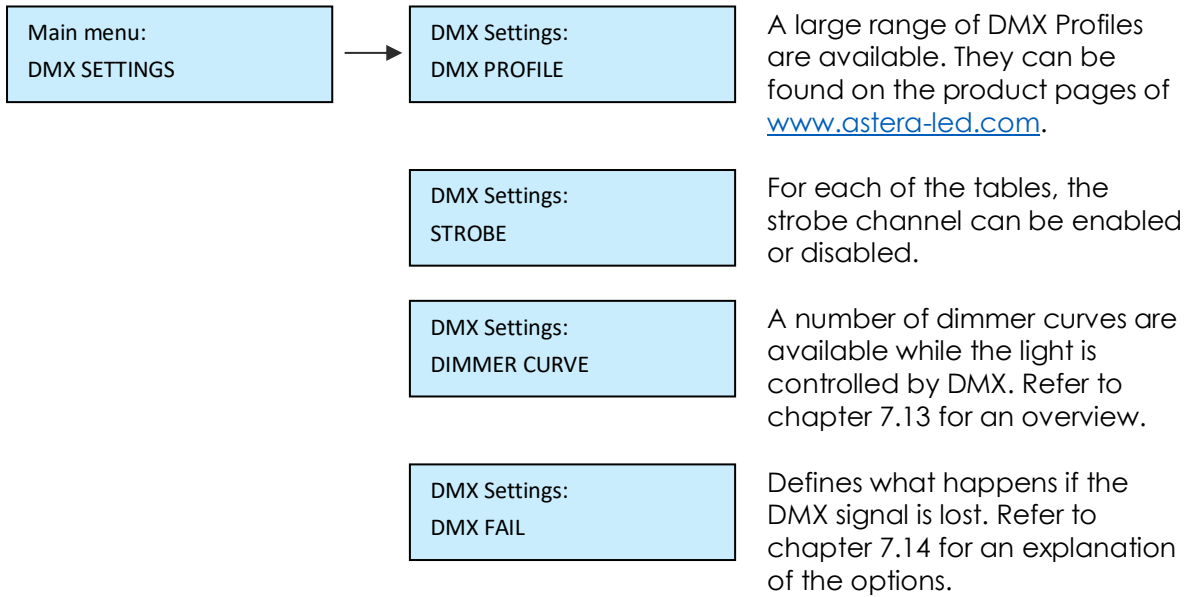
Main menu:
DMX SETTINGS

DMX Settings:
DMX PROFILE

A large range of DMX Profiles are available. They can be found on the product pages of www.astera-led.com.

DMX Settings:
STROBE

For each of the tables, the strobe channel can be enabled or disabled.

DMX Settings:
DIMMER CURVE

A number of dimmer curves are available while the light is controlled by DMX. Refer to chapter 7.13 for an overview.

DMX Settings:
DMX FAIL

Defines what happens if the DMX signal is lost. Refer to chapter 7.14 for an explanation of the options.